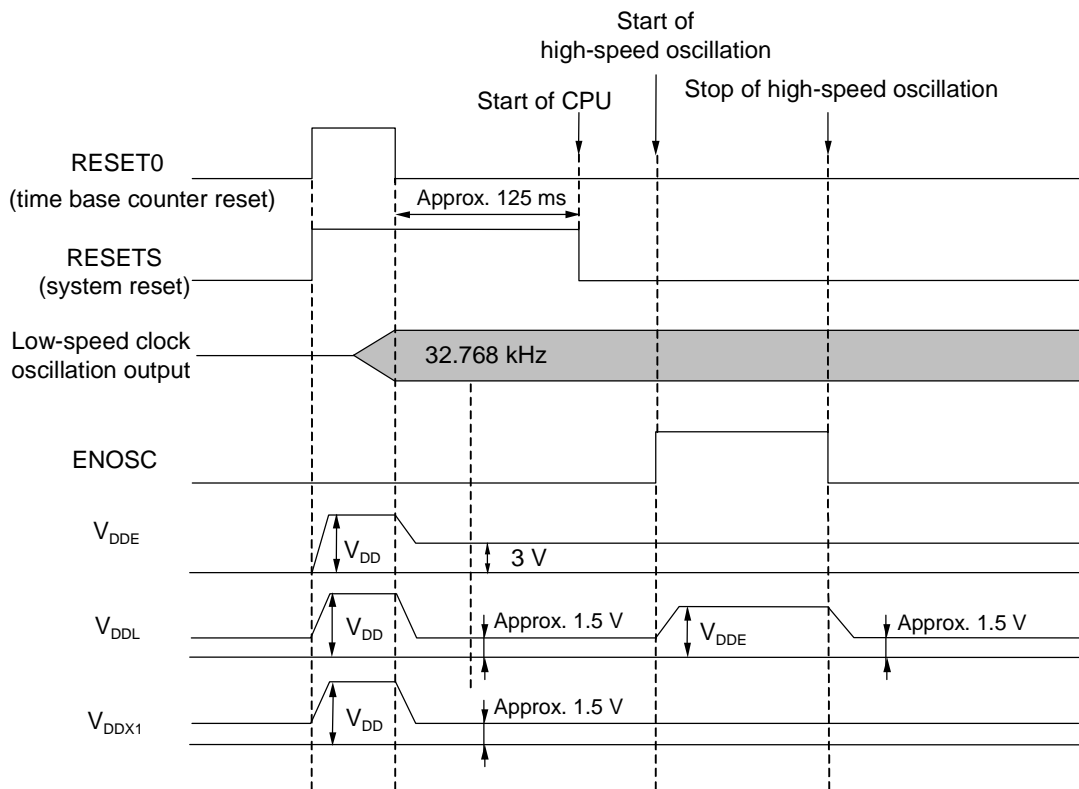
Start of high-speed oscillation

Start of CPU

Stop of high-speed oscillation

RESET0
(time base counter reset)

Approx. 125 ms

RESETS
(system reset)

Low-speed clock oscillation output

32.768 kHz

ENOSC

$V_{DDE}$

$V_{DD}$

3 V

$V_{DDL}$

$V_{DD}$

Approx. 1.5 V

$V_{DDE}$

Approx. 1.5 V

$V_{DDX1}$

$V_{DD}$

Approx. 1.5 V